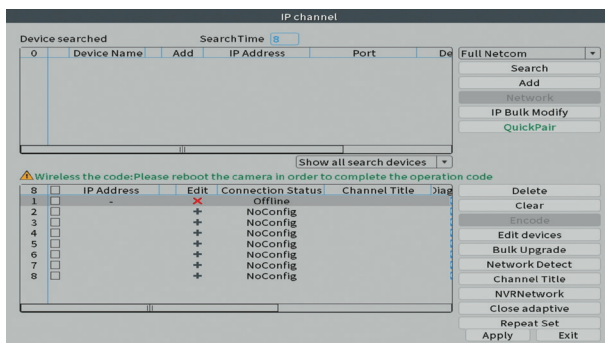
IP channel

Device searched SearchTime 8

| 0 | Device Name | Add | IP Address | Port | De |
|---|---|---|---|---|---|

Full Netcom
Search
Add
Network
IP Bulk Modify
QuickPair

Show all search devices

Wireless the code:Please reboot the camera in order to complete the operation code

| 8 | | IP Address | Edit | Connection Status | Channel Title | Diag |
|---|---|---|---|---|---|---|
| 1 | | - | × | Offline | | |
| 2 | | | + | NoConfig | | |
| 3 | | | + | NoConfig | | |
| 4 | | | + | NoConfig | | |
| 5 | | | + | NoConfig | | |
| 6 | | | + | NoConfig | | |
| 7 | | | + | NoConfig | | |
| 8 | | | + | NoConfig | | |

Delete
Clear
Encode
Edit devices
Bulk Upgrade
Network Detect
Channel Title
NVRNetwork
Close adaptive
Repeat Set
Apply
Exit